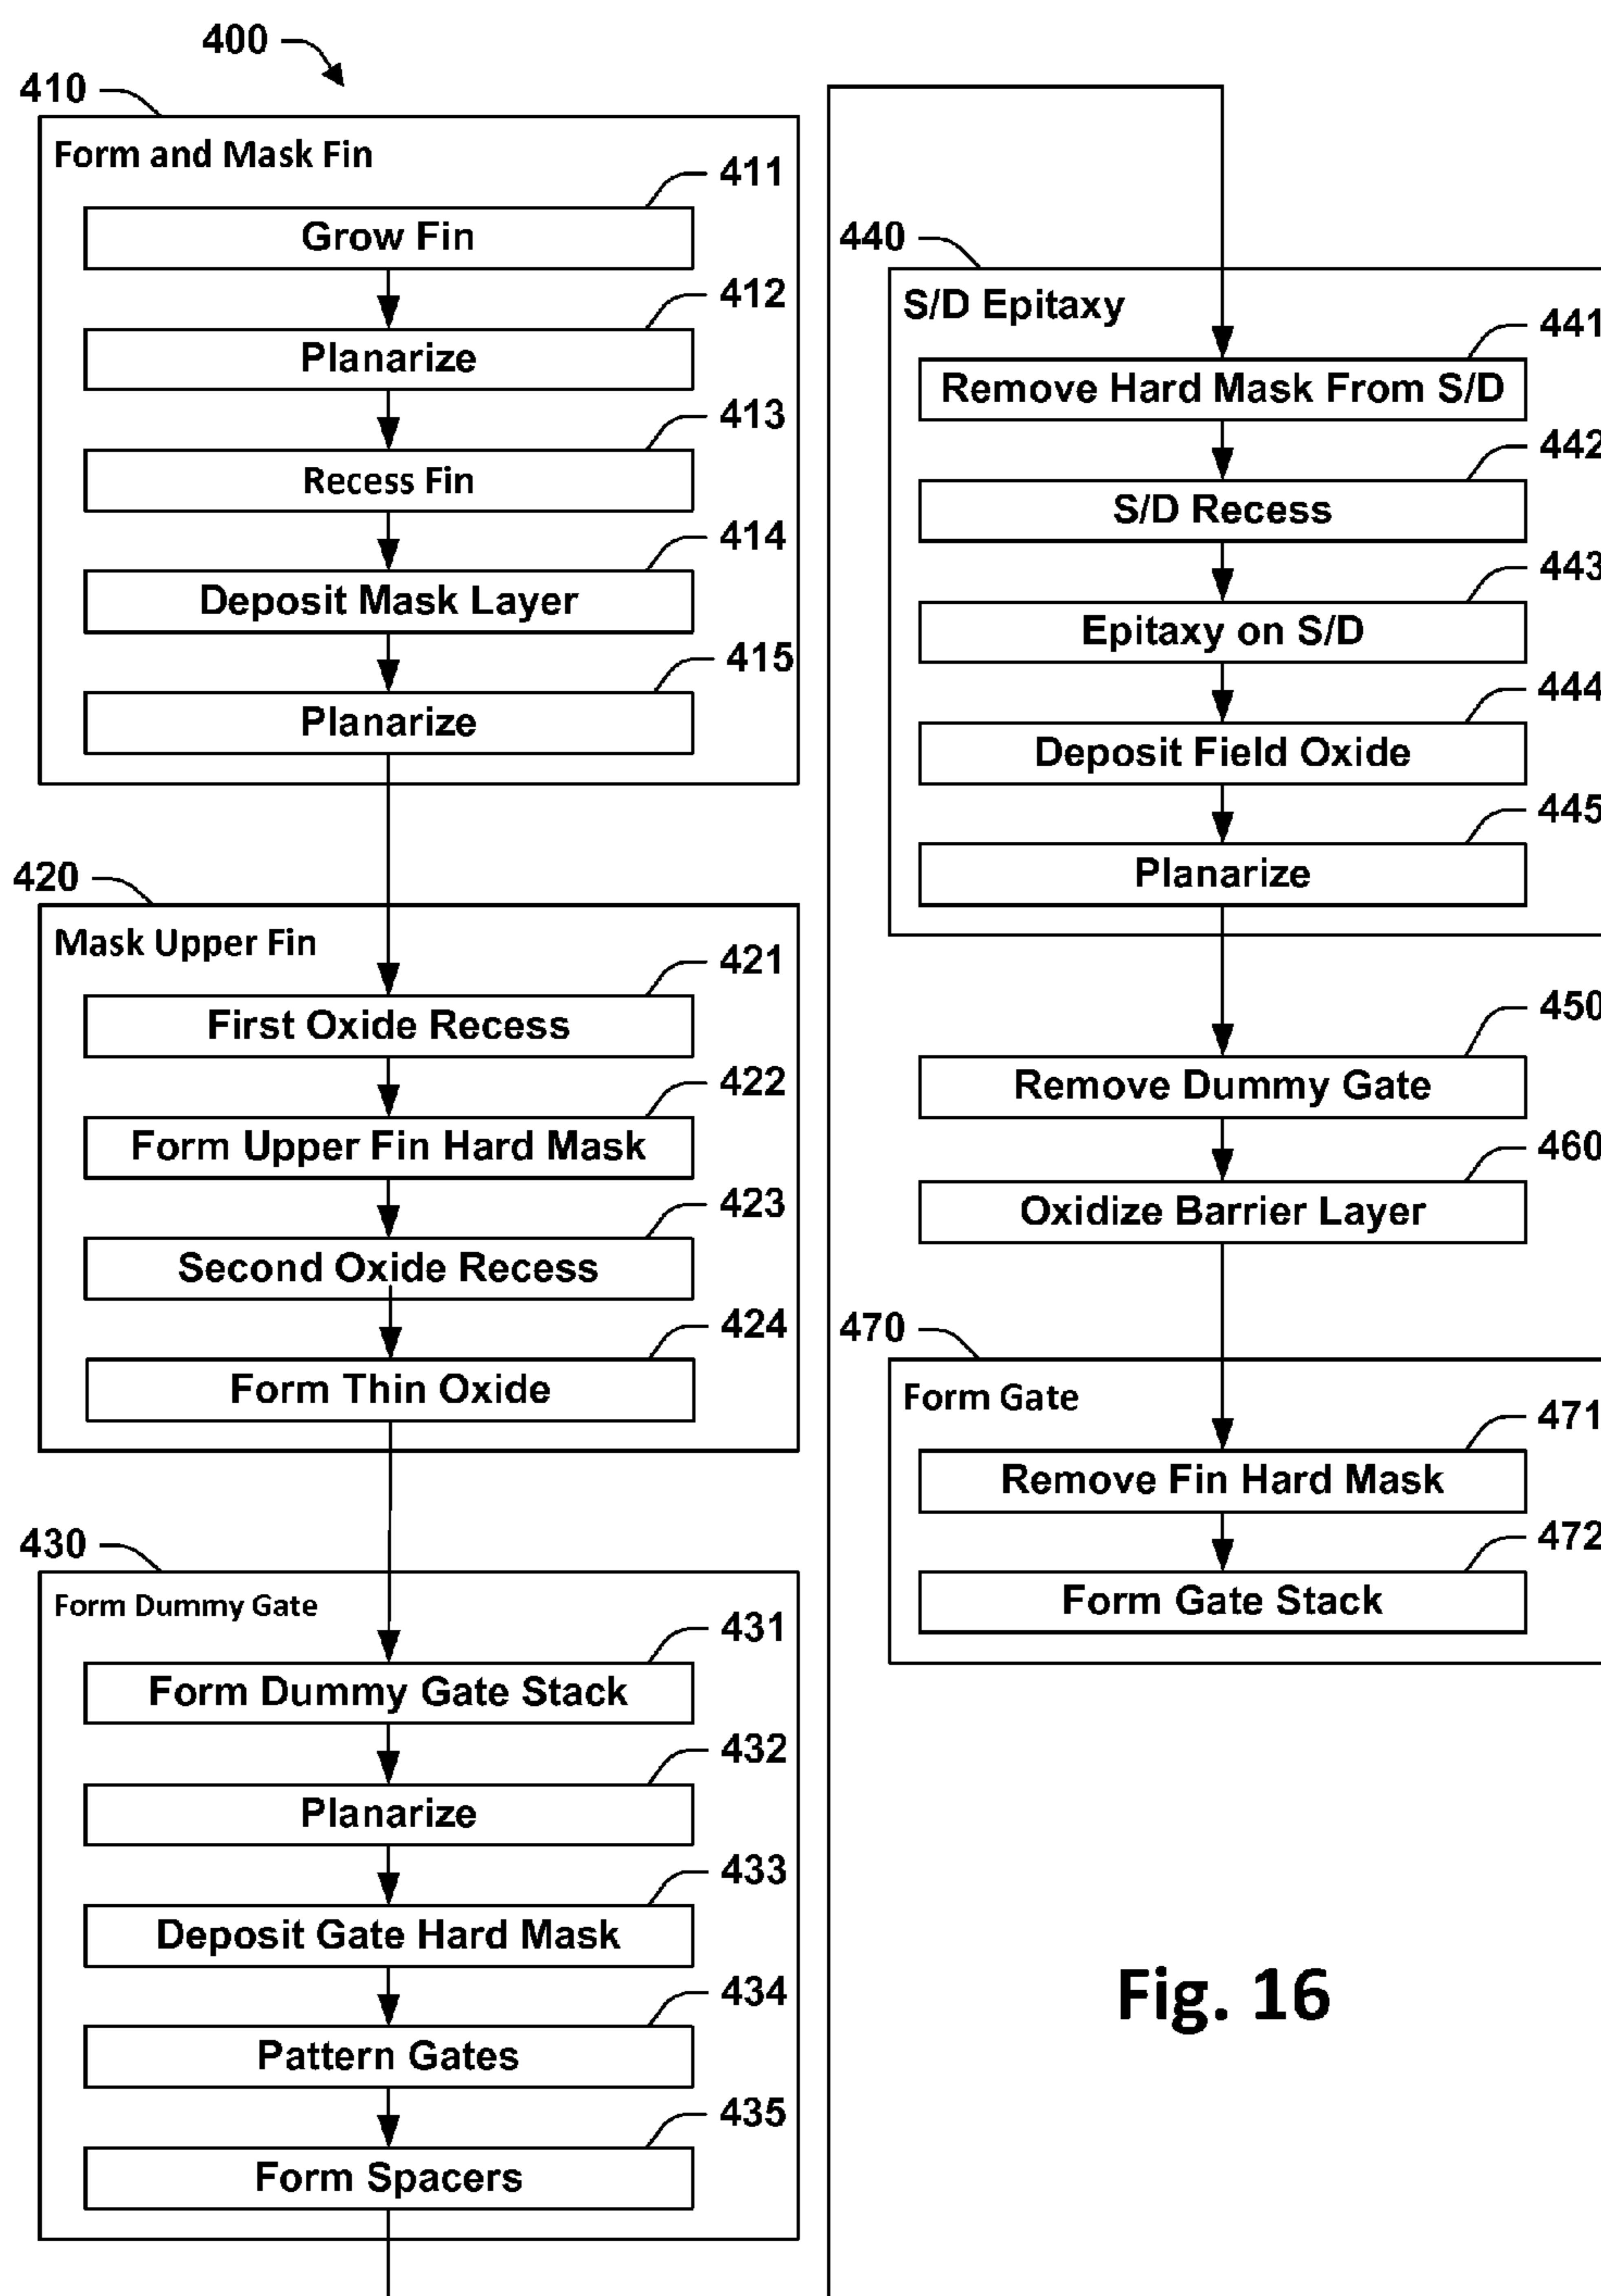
400

410

Form and Mask Fin

411
Grow Fin

412
Planarize

413
Recess Fin

414
Deposit Mask Layer

415
Planarize

420

Mask Upper Fin

421
First Oxide Recess

422
Form Upper Fin Hard Mask

423
Second Oxide Recess

424
Form Thin Oxide

430

Form Dummy Gate

431
Form Dummy Gate Stack

432
Planarize

433
Deposit Gate Hard Mask

434
Pattern Gates

435
Form Spacers

440

S/D Epitaxy

441
Remove Hard Mask From S/D

442
S/D Recess

443
Epitaxy on S/D

444
Deposit Field Oxide

445
Planarize

450
Remove Dummy Gate

460
Oxidize Barrier Layer

470

Form Gate

471
Remove Fin Hard Mask

472
Form Gate Stack

Fig. 16